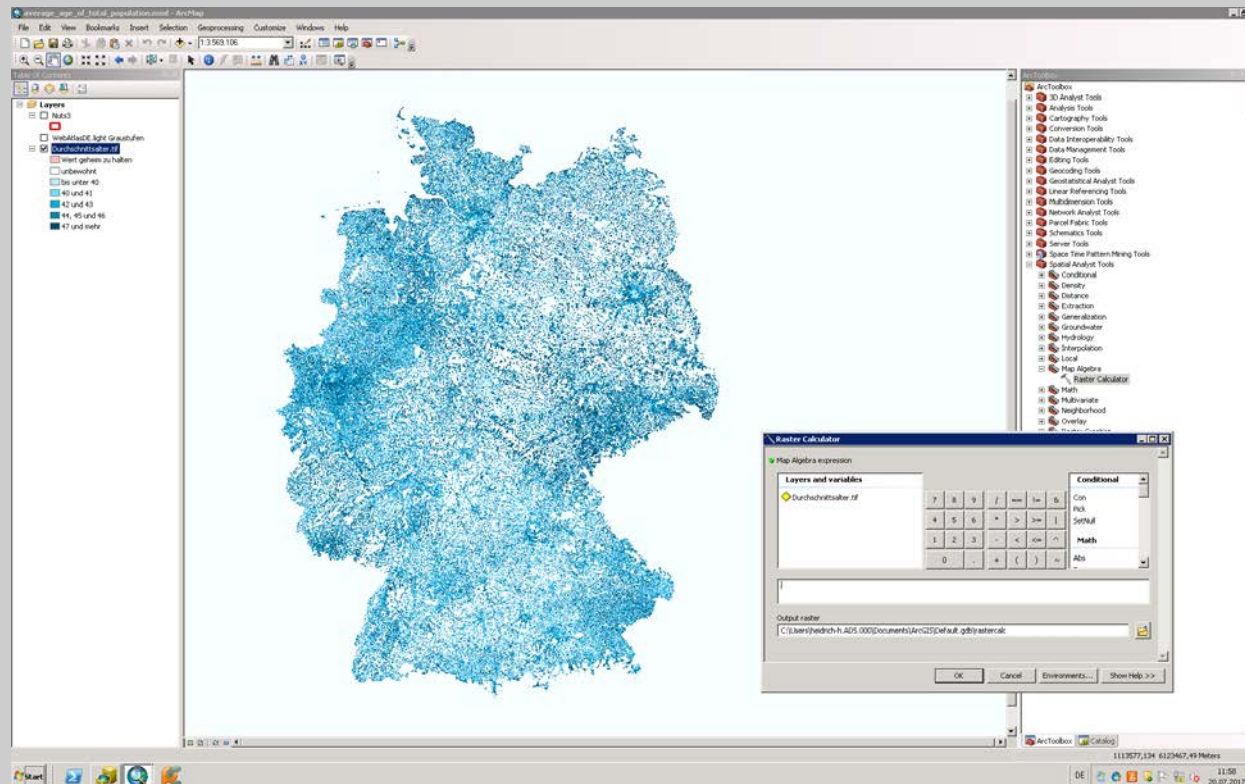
average_age_of_total_population.mxd - ArcMap

File Edit View Bookmarks Insert Selection Geoprocessing Customize Windows Help

1:3.569.106

Table Of Contents

Layers
Nuts3
WebAtlasDE.light Graustufen
Durchschnittsalter.tif
Wert geheim zu halten
unbewohnt
bis unter 40
40 und 41
42 und 43
44, 45 und 46
47 und mehr

ArcToolbox
ArcToolbox
3D Analyst Tools
Analysis Tools
Cartography Tools
Conversion Tools
Data Interoperability Tools
Data Management Tools
Editing Tools
Geocoding Tools
Geostatistical Analyst Tools
Linear Referencing Tools
Multidimension Tools
Network Analyst Tools
Parcel Fabric Tools
Schematics Tools
Server Tools
Space Time Pattern Mining Tools
Spatial Analyst Tools
Conditional
Density
Distance
Extraction
Generalization
Groundwater
Hydrology
Interpolation
Local
Map Algebra
Raster Calculator
Math
Multivariate
Neighborhood
Overlay

Raster Calculator
Map Algebra expression
Layers and variables
Durchschnittsalter.tif

| 7 | 8 | 9 | / | == | != | & |
|---|---|---|---|---|---|---|
| 4 | 5 | 6 | * | > | >= | \| |
| 1 | 2 | 3 | - | < | <= | ^ |
| 0 | | . | + | ( | ) | ~ |

Conditional
Con
Pick
SetNull
Math
Abs

Output raster
C:\Users\heidrich-h.ADS.000\Documents\ArcGIS\Default.gdb\rastercalc

OK Cancel Environments... Show Help >>

ArcToolbox Catalog

1113577,134 6123467,49 Meters

Start

DE 11:58 20.07.2017